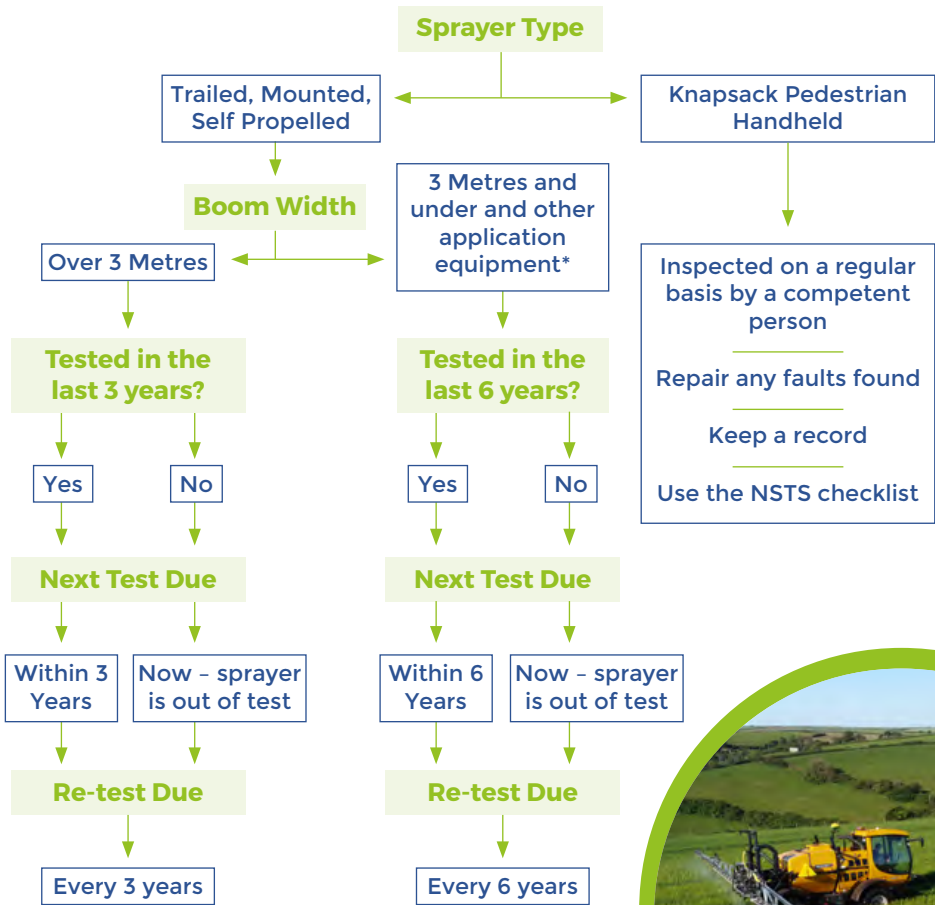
Sprayer Type

Trailed, Mounted, Self Propelled

Knapsack Pedestrian Handheld

Boom Width

Over 3 Metres

3 Metres and under and other application equipment*

Inspected on a regular basis by a competent person

Repair any faults found

Keep a record

Use the NSTS checklist

Tested in the last 3 years?

Yes

No

Next Test Due

Within 3 Years

Now – sprayer is out of test

Re-test Due

Every 3 years

Tested in the last 6 years?

Yes

No

Next Test Due

Within 6 Years

Now – sprayer is out of test

Re-test Due

Every 6 years